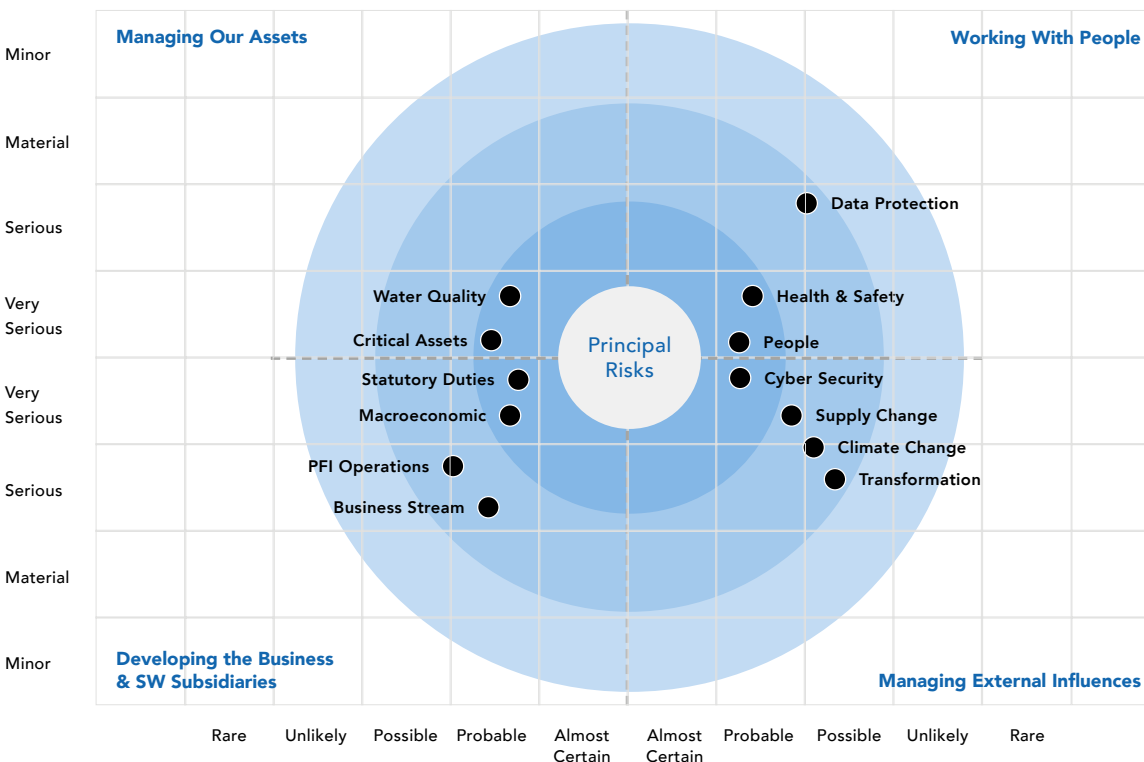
Managing Our Assets

Working With People

Minor

Material

Serious

Very Serious

Very Serious

Serious

Material

Minor

Data Protection

Water Quality

Health & Safety

Critical Assets

Principal Risks

People

Statutory Duties

Cyber Security

Macroeconomic

Supply Change

Climate Change

PFI Operations

Transformation

Business Stream

Developing the Business & SW Subsidiaries

Managing External Influences

Rare

Unlikely

Possible

Probable

Almost Certain

Almost Certain

Probable

Possible

Unlikely

Rare